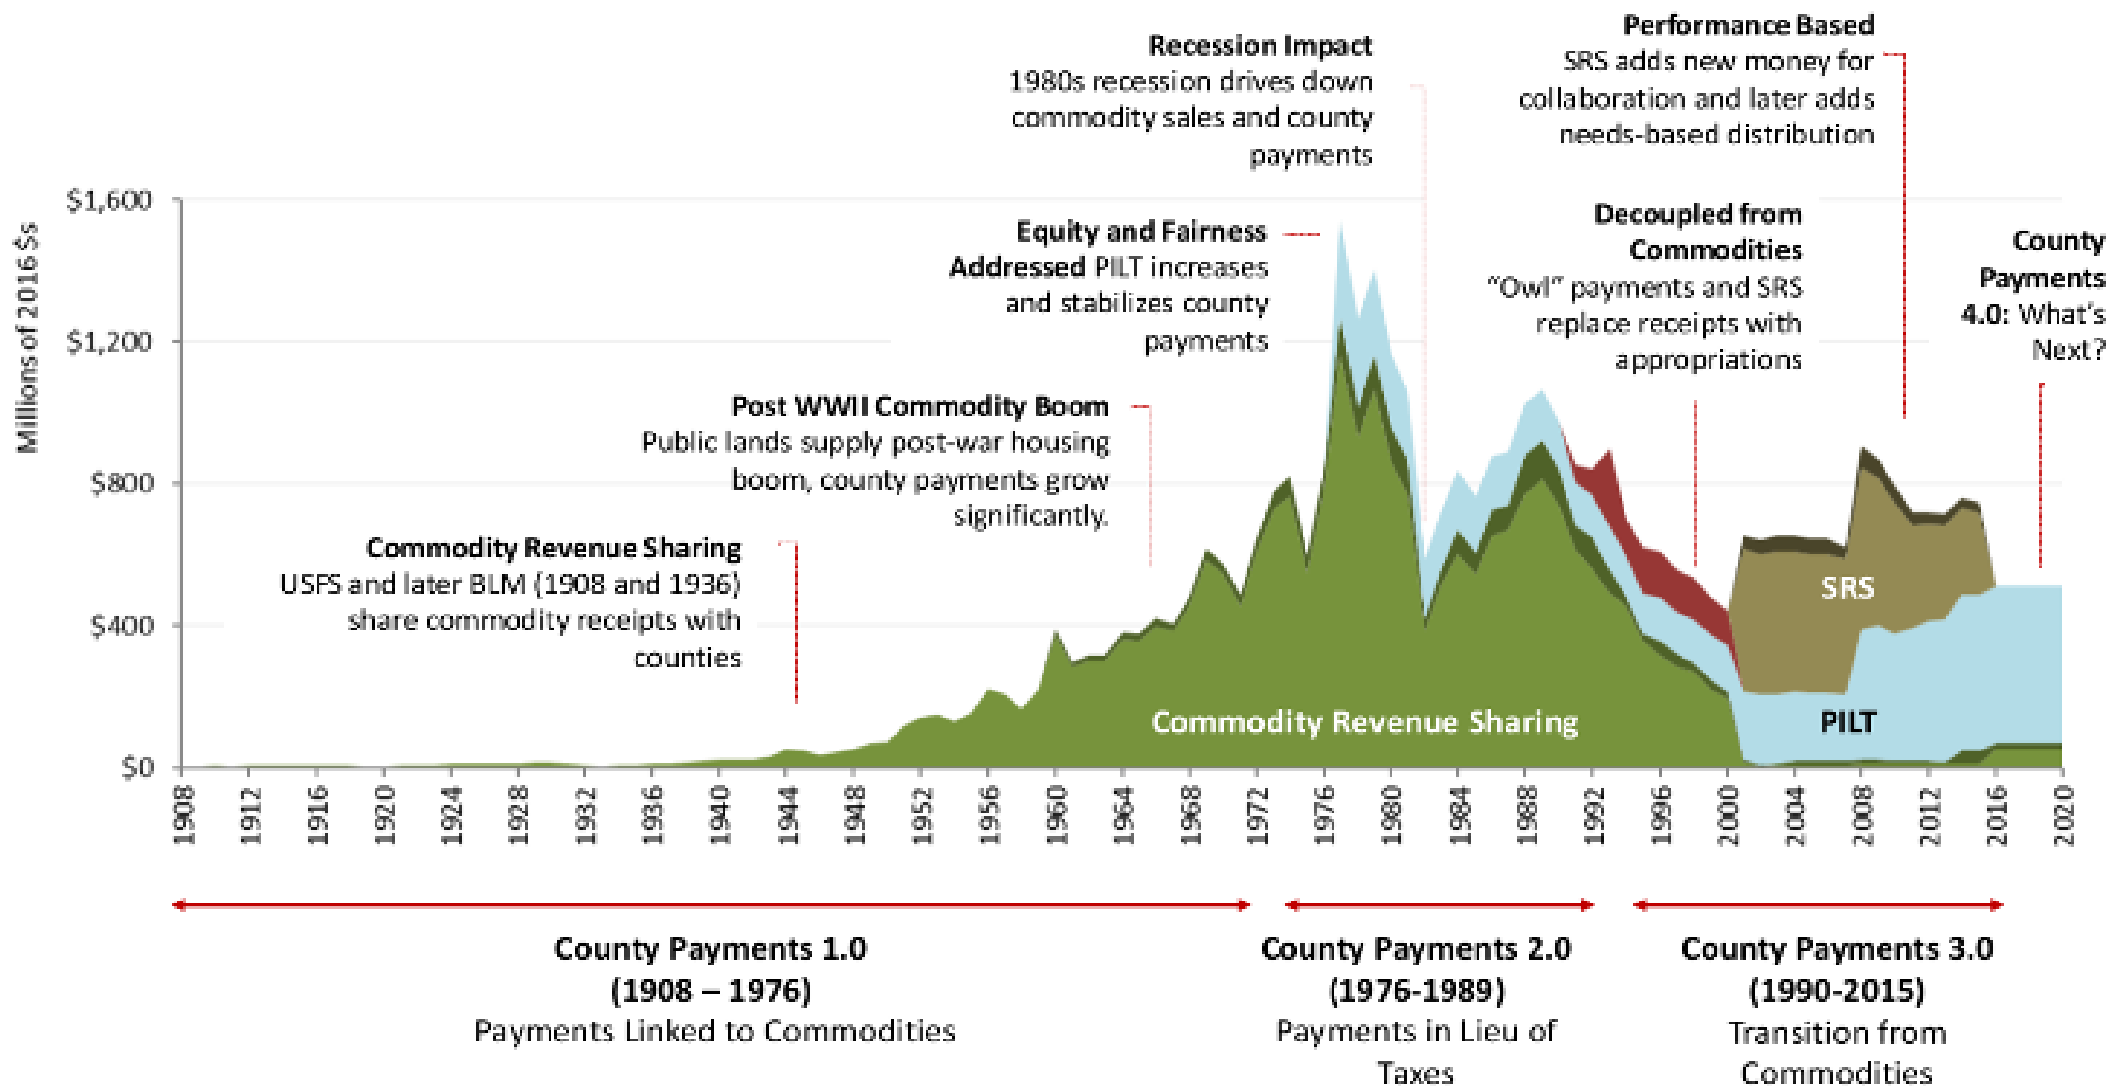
**Performance Based**
SRS adds new money for collaboration and later adds needs-based distribution

**Recession Impact**
1980s recession drives down commodity sales and county payments

**Equity and Fairness Addressed** PILT increases and stabilizes county payments

**Decoupled from Commodities**
"Owl" payments and SRS replace receipts with appropriations

**County Payments 4.0:** What's Next?

**Post WWII Commodity Boom**
Public lands supply post-war housing boom, county payments grow significantly.

**Commodity Revenue Sharing**
USFS and later BLM (1908 and 1936) share commodity receipts with counties

Millions of 2016 $s

$1,600
$1,200
$800
$400
$0

SRS
PILT
Commodity Revenue Sharing

1908 1912 1916 1920 1924 1928 1932 1936 1940 1944 1948 1952 1956 1960 1964 1968 1972 1976 1980 1984 1988 1992 1996 2000 2004 2008 2012 2016 2020

**County Payments 1.0 (1908 – 1976)**
Payments Linked to Commodities

**County Payments 2.0 (1976-1989)**
Payments in Lieu of Taxes

**County Payments 3.0 (1990-2015)**
Transition from Commodities